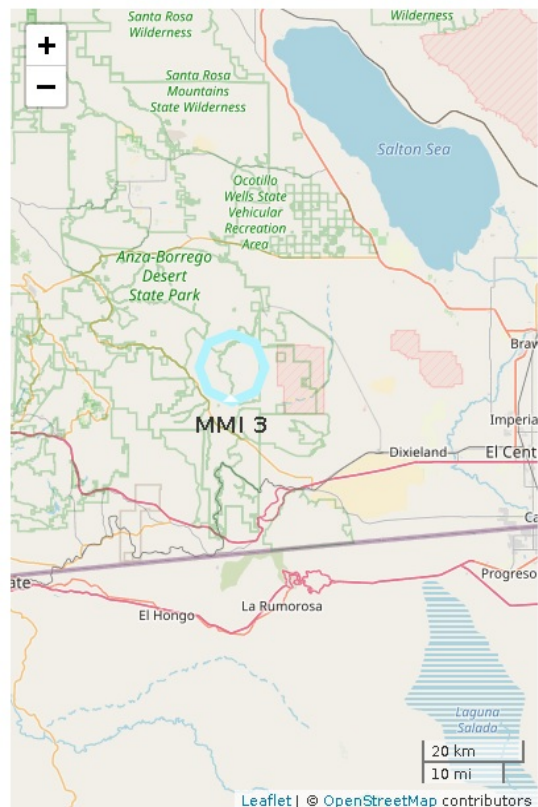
+
−
Santa Rosa Wilderness
Wilderness
Santa Rosa Mountains State Wilderness
Salton Sea
Ocotillo Wells State Vehicular Recreation Area
Anza-Borrego Desert State Park
Braw
MMI 3
Imperia
Dixieland
El Cent
Ca
ate
Progreso
El Hongo
La Rumorosa
Laguna Salada
20 km
10 mi
Leaflet | © OpenStreetMap contributors